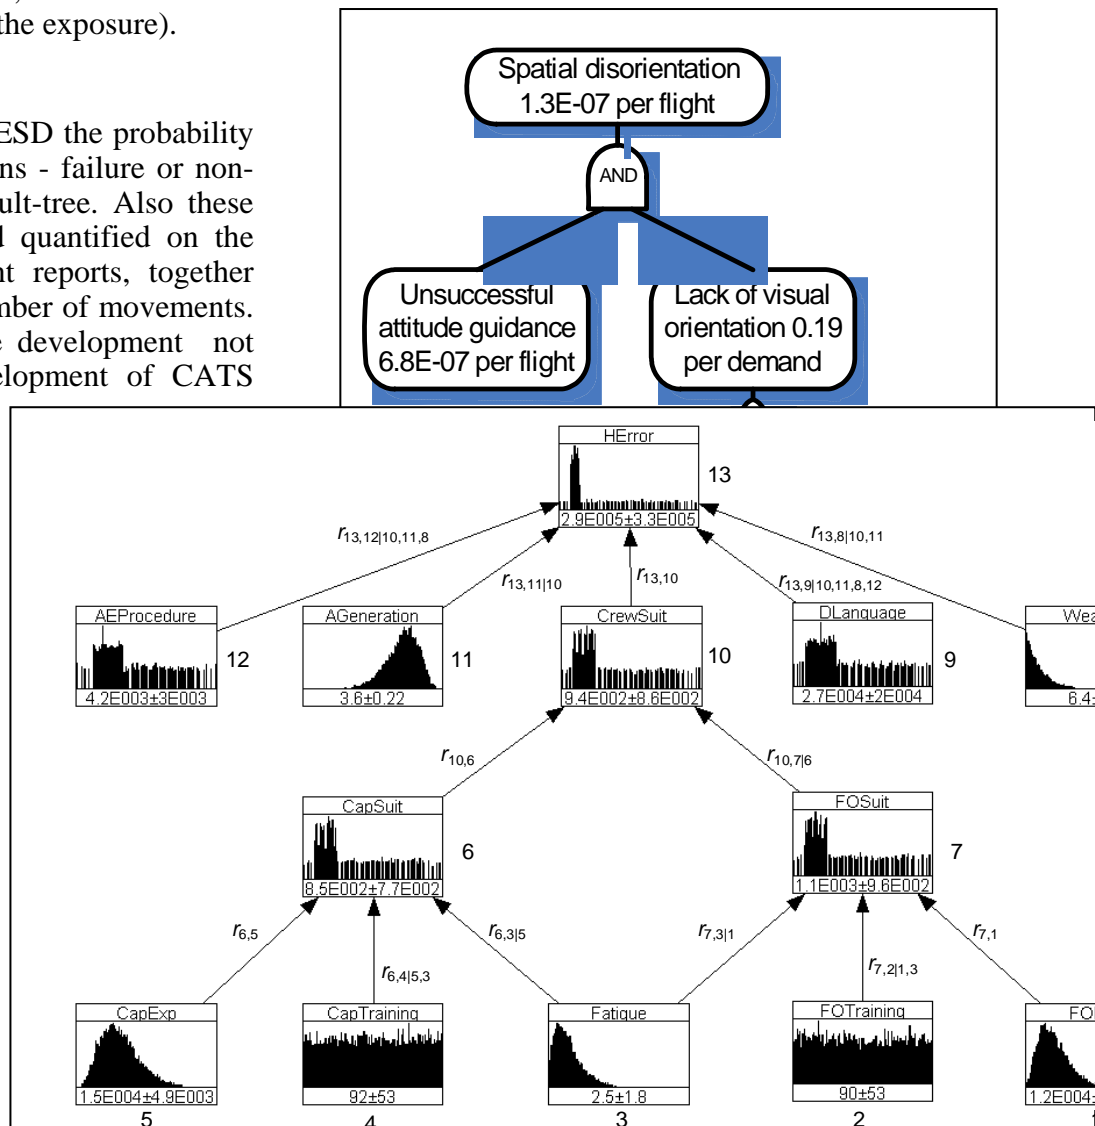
the exposure).

ESD the probability ns - failure or non- ult-tree. Also these d quantified on the nt reports, together nber of movements. e development not elopment of CATS

Spatial disorientation 1.3E-07 per flight

AND

Unsuccessful attitude guidance 6.8E-07 per flight

Lack of visual orientation 0.19 per demand

HError
2.9E005±3.3E005
13

$r_{13,12|10,11,8}$
$r_{13,11|10}$
$r_{13,10}$
$r_{13,9|10,11,8,12}$
$r_{13,8|10,11}$

AEProcedure
4.2E003±3E003
12

AGeneration
3.6±0.22
11

CrewSuit
9.4E002±8.6E002
10

DLanguage
2.7E004±2E004
9

Wea
6.4

$r_{10,6}$
$r_{10,7|6}$

CapSuit
8.5E002±7.7E002
6

FOSuit
1.1E003±9.6E002
7

$r_{6,5}$
$r_{6,4|5,3}$
$r_{6,3|5}$
$r_{7,3|1}$
$r_{7,2|1,3}$
$r_{7,1}$

CapExp
1.5E004±4.9E003
5

CapTraining
92±53
4

Fatigue
2.5±1.8
3

FOTraining
90±53
2

FO
1.2E004
1